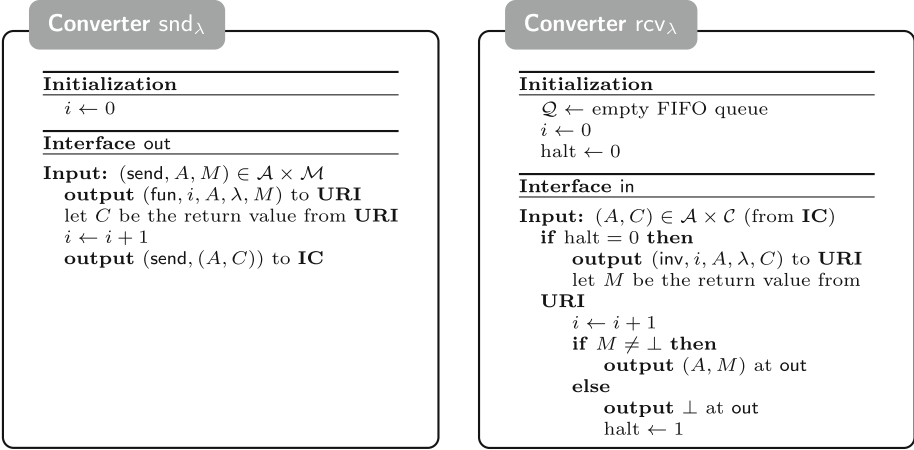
Converter $\mathsf{snd}_\lambda$

**Initialization**
$i \leftarrow 0$

**Interface** out

**Input:** $(\mathsf{send}, A, M) \in \mathcal{A} \times \mathcal{M}$
**output** $(\mathsf{fun}, i, A, \lambda, M)$ to **URI**
let $C$ be the return value from **URI**
$i \leftarrow i + 1$
**output** $(\mathsf{send}, (A, C))$ to **IC**

Converter $\mathsf{rcv}_\lambda$

**Initialization**
$\mathcal{Q} \leftarrow$ empty FIFO queue
$i \leftarrow 0$
halt $\leftarrow 0$

**Interface** in

**Input:** $(A, C) \in \mathcal{A} \times \mathcal{C}$ (from **IC**)
**if** halt $= 0$ **then**
**output** $(\mathsf{inv}, i, A, \lambda, C)$ to **URI**
let $M$ be the return value from **URI**
$i \leftarrow i + 1$
**if** $M \neq \perp$ **then**
**output** $(A, M)$ at out
**else**
**output** $\perp$ at out
halt $\leftarrow 1$